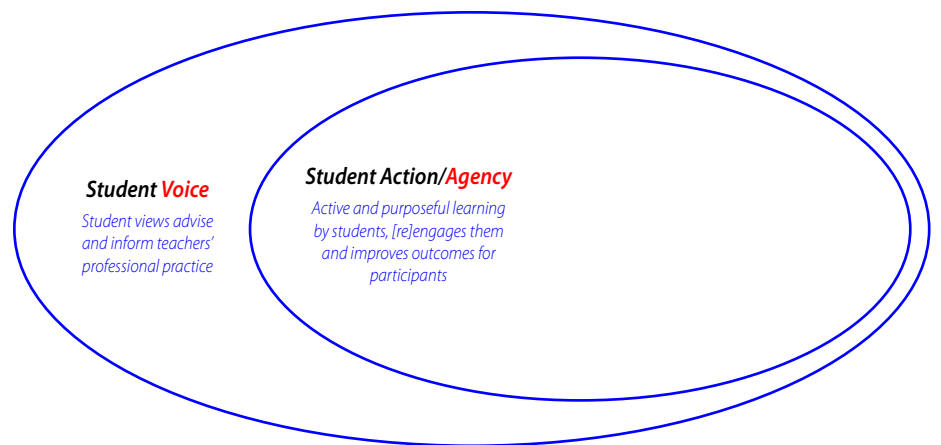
Student Voice

Student views advise and inform teachers' professional practice

Student Action/Agency

Active and purposeful learning by students, [re]engages them and improves outcomes for participants